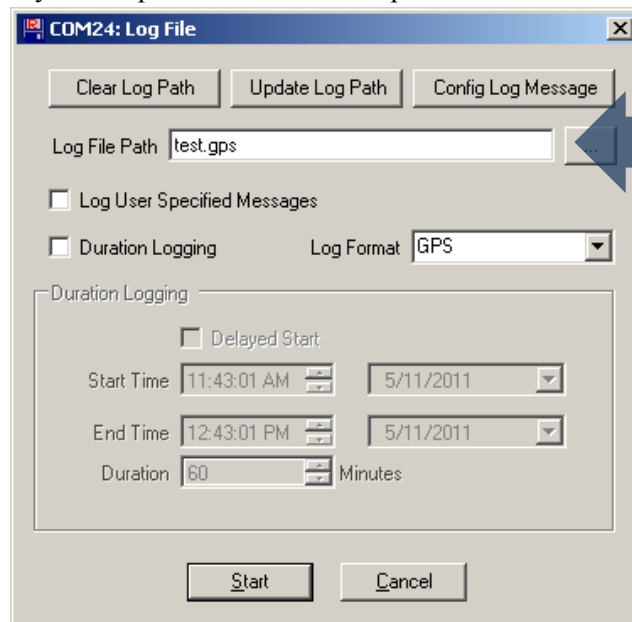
COM24: Log File

Clear Log Path
Update Log Path
Config Log Message

Log File Path test.gps
...

Log User Specified Messages

Duration Logging
Log Format GPS

Duration Logging

Delayed Start

Start Time 11:43:01 AM
5/11/2011

End Time 12:43:01 PM
5/11/2011

Duration 60 Minutes

Start
Cancel